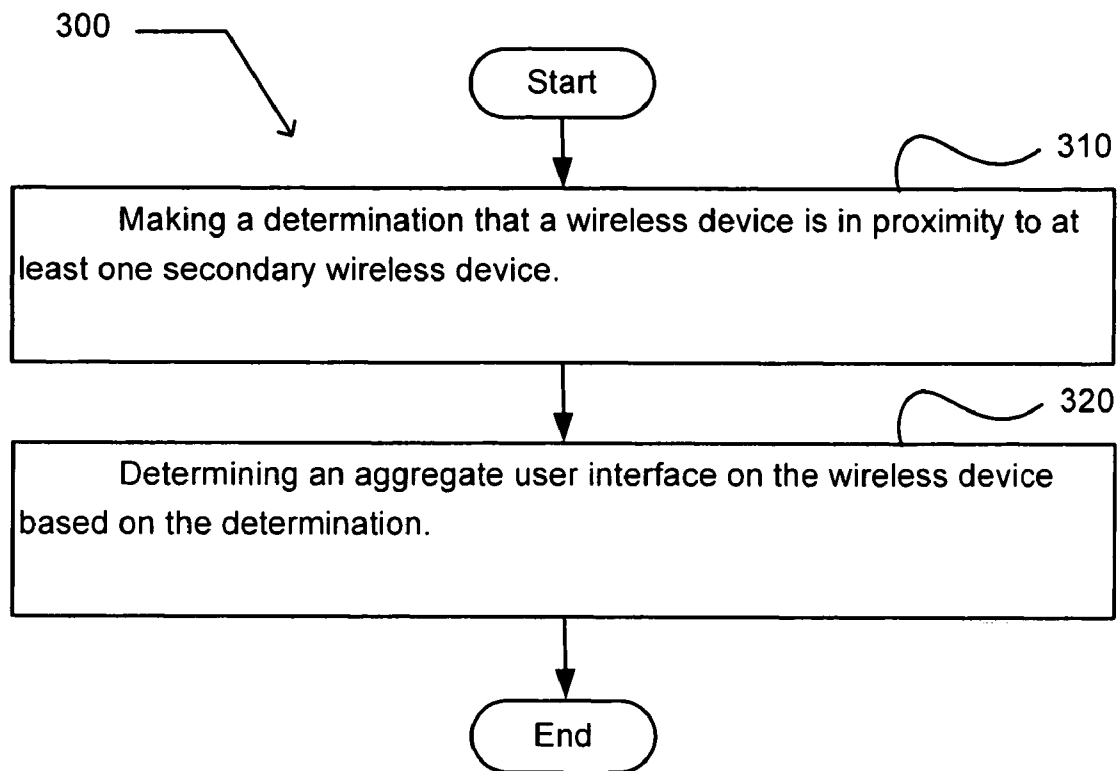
300

Start

310

Making a determination that a wireless device is in proximity to at least one secondary wireless device.

320

Determining an aggregate user interface on the wireless device based on the determination.

End